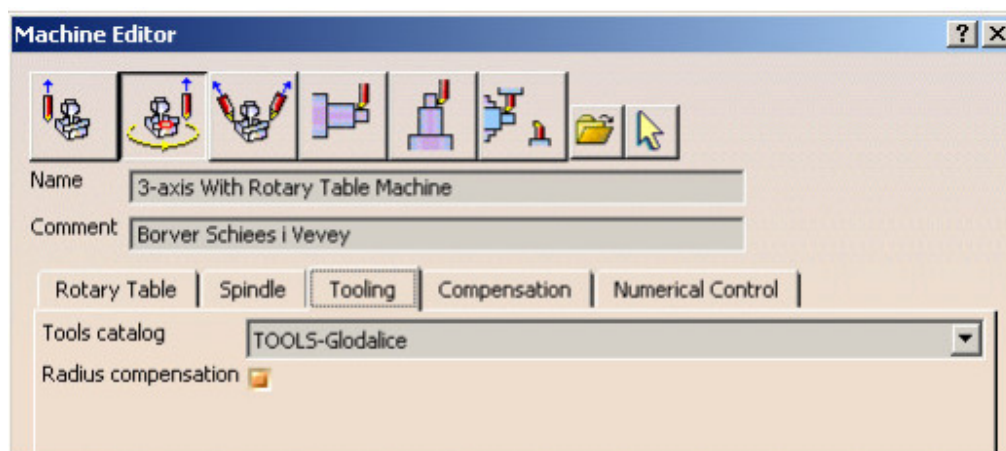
Machine Editor

?

Name 3-axis With Rotary Table Machine

Comment Borver Schiees i Vevey

Rotary Table | Spindle | Tooling | Compensation | Numerical Control

Tools catalog TOOLS-Glodalice

Radius compensation